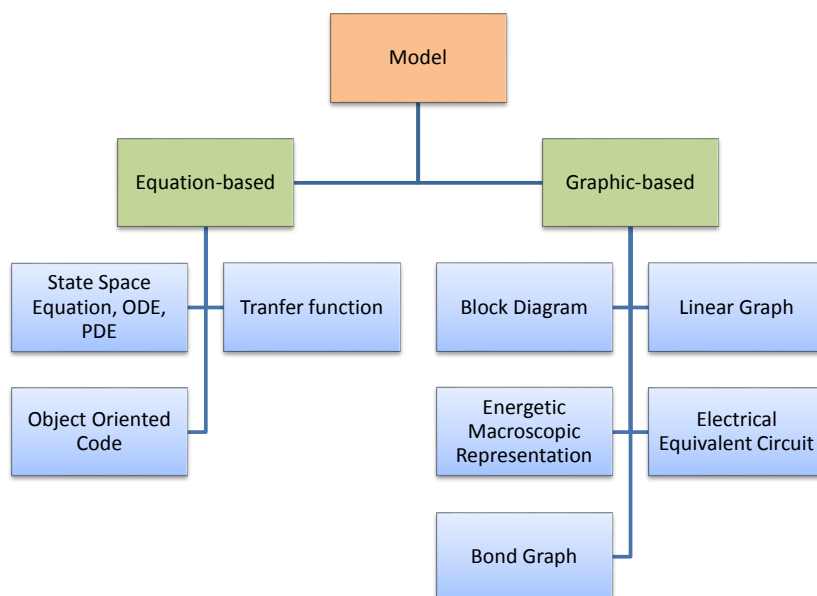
Model

Equation-based

Graphic-based

State Space Equation, ODE, PDE

Tranfer function

Object Oriented Code

Block Diagram

Linear Graph

Energetic Macroscopic Representation

Electrical Equivalent Circuit

Bond Graph